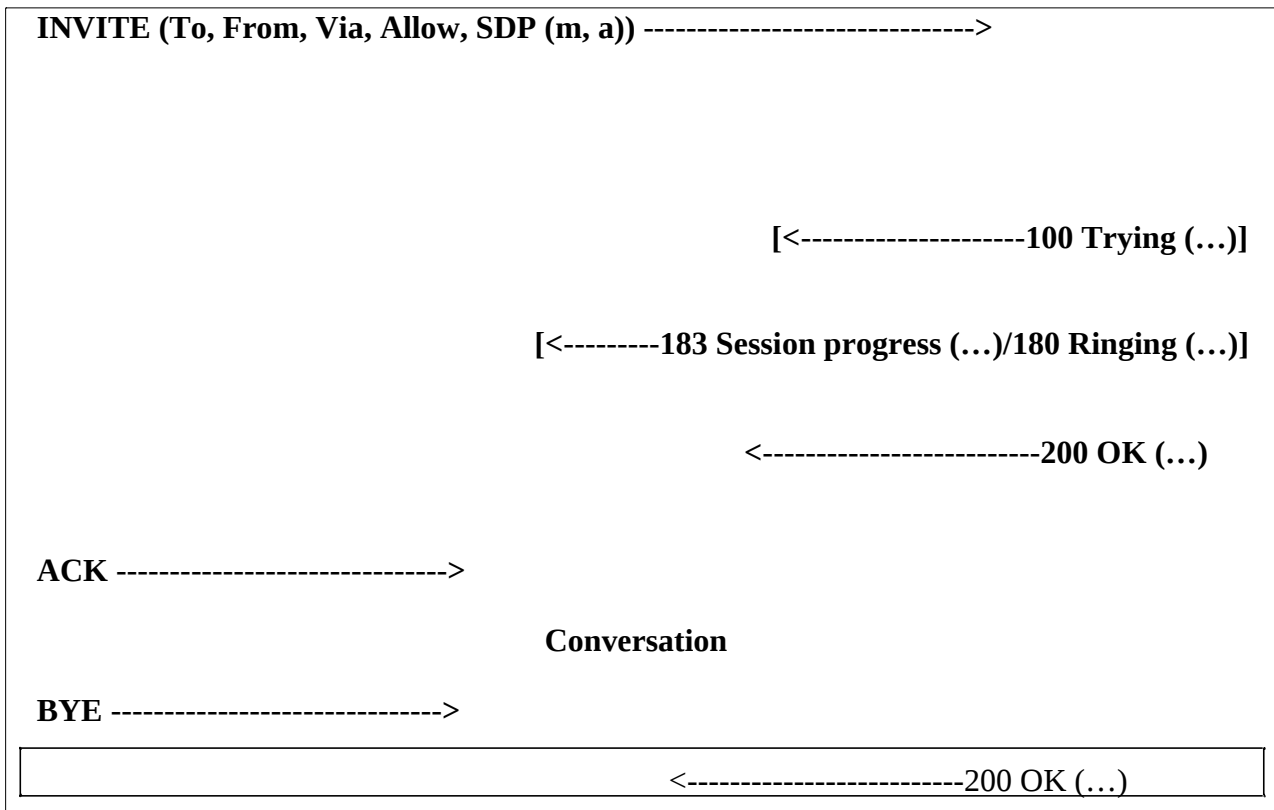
INVITE (To, From, Via, Allow, SDP (m, a)) ------------------------------>

[<--------------------100 Trying (…)]

[<---------183 Session progress (…)/180 Ringing (…)]

<-------------------------200 OK (…)

ACK ------------------------------>

Conversation

BYE ------------------------------>

<-------------------------200 OK (…)